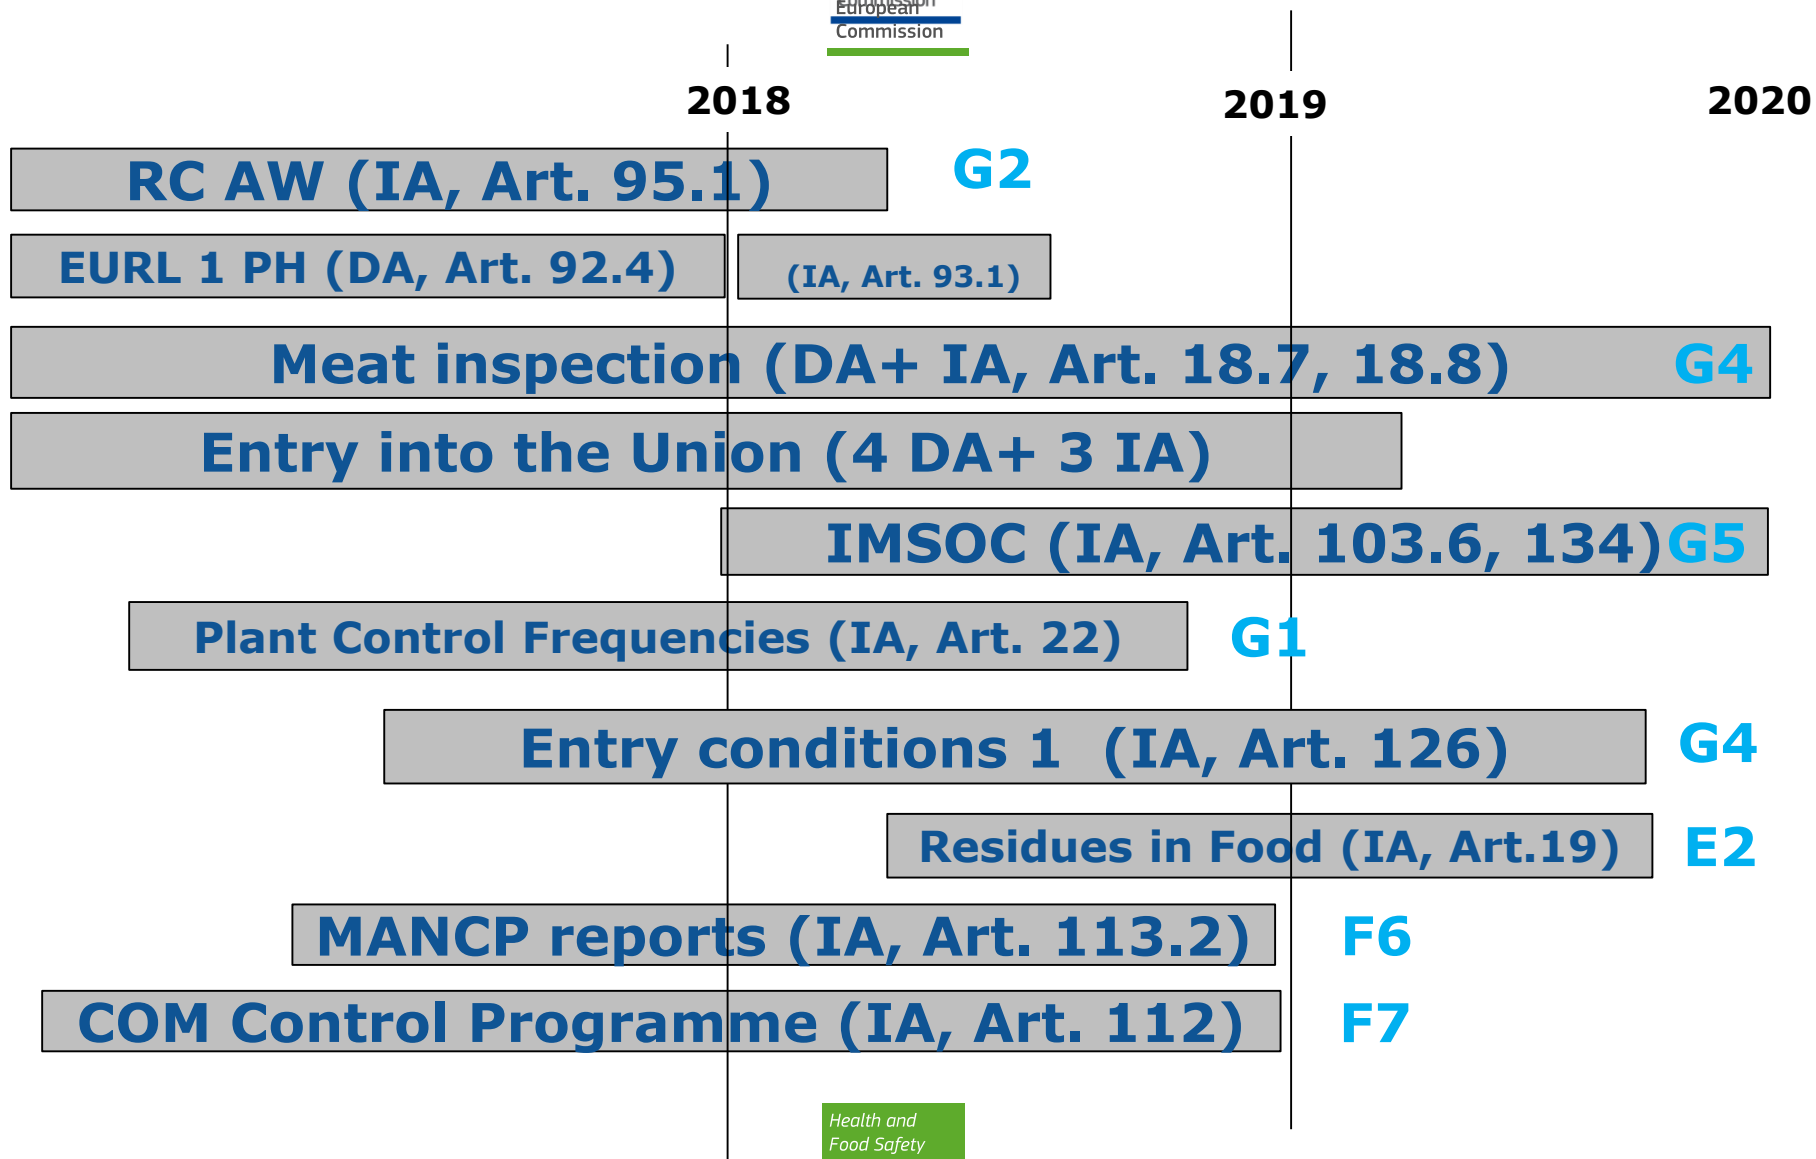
European
Commission

2018

2019

2020

RC AW (IA, Art. 95.1)

G2

EURL 1 PH (DA, Art. 92.4)

(IA, Art. 93.1)

Meat inspection (DA+ IA, Art. 18.7, 18.8)

G4

Entry into the Union (4 DA+ 3 IA)

IMSOC (IA, Art. 103.6, 134)

G5

Plant Control Frequencies (IA, Art. 22)

G1

Entry conditions 1 (IA, Art. 126)

G4

Residues in Food (IA, Art.19)

E2

MANCP reports (IA, Art. 113.2)

F6

COM Control Programme (IA, Art. 112)

F7

Health and Food Safety